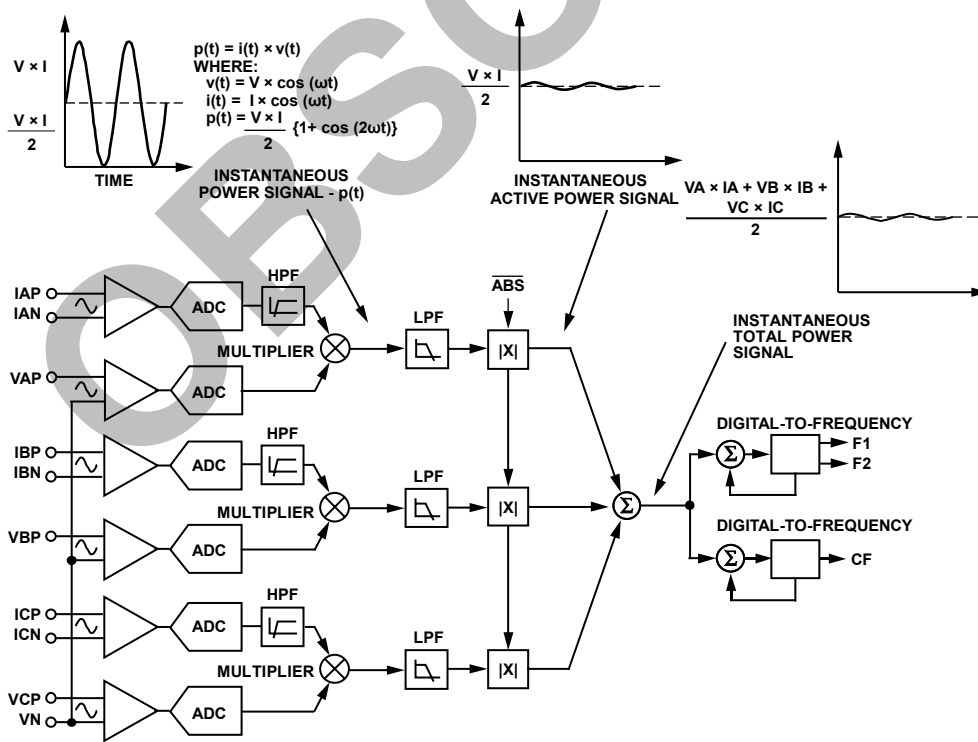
V × I

$\frac{V \times I}{2}$

TIME

p(t) = i(t) × v(t)
WHERE:
v(t) = V × cos (ωt)
i(t) = I × cos (ωt)
$p(t) = \frac{V \times I}{2} \{1+ \cos (2\omega t)\}$

INSTANTANEOUS POWER SIGNAL - p(t)

$\frac{V \times I}{2}$

INSTANTANEOUS ACTIVE POWER SIGNAL

$\frac{VA \times IA + VB \times IB + VC \times IC}{2}$

IAP
IAN
VAP
ADC
HPF
ADC
MULTIPLIER
LPF
$\overline{ABS}$
|X|

INSTANTANEOUS TOTAL POWER SIGNAL

IBP
IBN
ADC
HPF
MULTIPLIER
VBP
ADC
LPF
|X|

DIGITAL-TO-FREQUENCY
Σ
F1
F2

Σ

DIGITAL-TO-FREQUENCY
Σ
CF

ICP
ICN
ADC
HPF
MULTIPLIER
LPF
|X|
VCP
VN
ADC